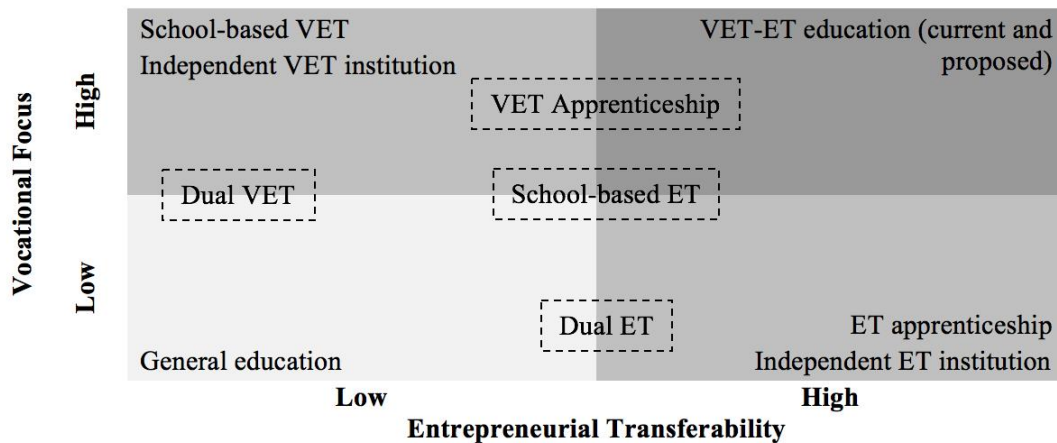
Vocational Focus

High

Low

School-based VET
Independent VET institution

VET-ET education (current and proposed)

VET Apprenticeship

Dual VET

School-based ET

Dual ET

ET apprenticeship
Independent ET institution

General education

Low

High

Entrepreneurial Transferability